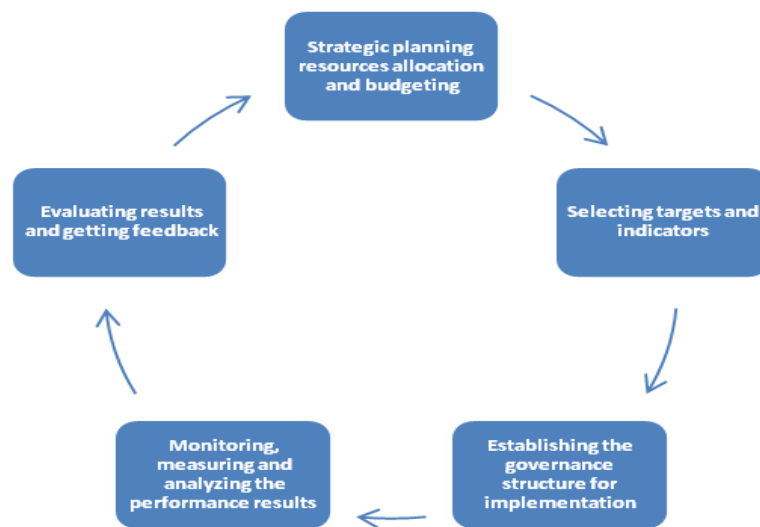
Strategic planning resources allocation and budgeting

Selecting targets and indicators

Establishing the governance structure for implementation

Monitoring, measuring and analyzing the performance results

Evaluating results and getting feedback